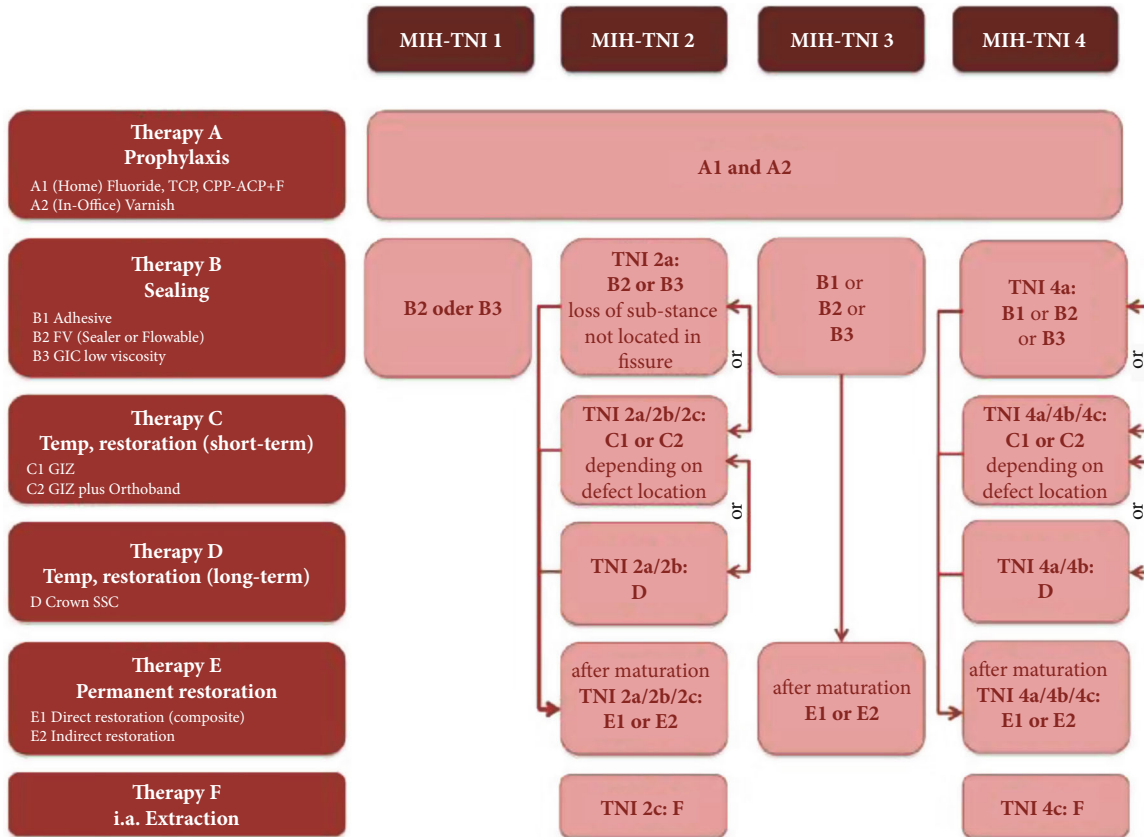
MIH-TNI 1

MIH-TNI 2

MIH-TNI 3

MIH-TNI 4

Therapy A
Prophylaxis
A1 (Home) Fluoride, TCP, CPP-ACP+F
A2 (In-Office) Varnish

A1 and A2

Therapy B
Sealing
B1 Adhesive
B2 FV (Sealer or Flowable)
B3 GIC low viscosity

B2 oder B3

TNI 2a:
B2 or B3
loss of sub-stance not located in fissure

or

B1 or
B2 or
B3

TNI 4a:
B1 or B2
or B3

or

Therapy C
Temp, restoration (short-term)
C1 GIZ
C2 GIZ plus Orthoband

TNI 2a/2b/2c:
C1 or C2
depending on defect location

or

TNI 4a/4b/4c:
C1 or C2
depending on defect location

or

Therapy D
Temp, restoration (long-term)
D Crown SSC

TNI 2a/2b:
D

TNI 4a/4b:
D

Therapy E
Permanent restoration
E1 Direct restoration (composite)
E2 Indirect restoration

after maturation
TNI 2a/2b/2c:
E1 or E2

after maturation
E1 or E2

after maturation
TNI 4a/4b/4c:
E1 or E2

Therapy F
i.a. Extraction

TNI 2c: F

TNI 4c: F